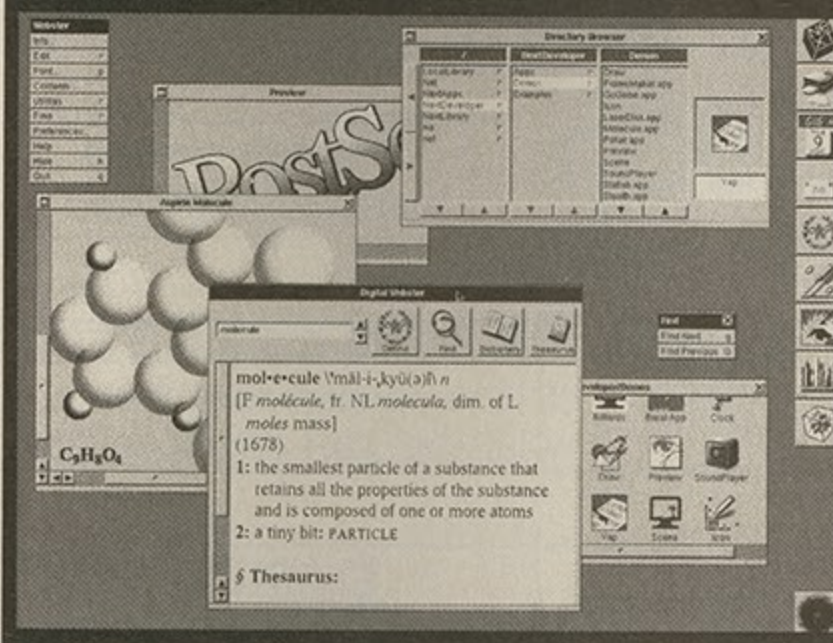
Webster
Info
Edit
Font
Contents
Utilities
Fine
Preferences
Help
Hide
Quit

Directory Browser
/
NextDeveloper
Demos
LocalLibrary
Apps
NextApps
NextDeveloper
NextLibrary
Demos
Examples
Draw
Molecule.app
Preview
Scene
SoundPlayer
Yap

Preview
PostSc

Aspirin Molecule
$C_9H_8O_4$

Digital Webster
molecule
Definitions
Find
Dictionary
Thesaurus
mol•e•cule \'mäl-i-ˌkyü(ə)l\ n
[F molécule, fr. NL molecula, dim. of L moles mass]
(1678)
1: the smallest particle of a substance that retains all the properties of the substance and is composed of one or more atoms
2: a tiny bit: PARTICLE

§ Thesaurus:

Find
Find Next
Find Previous

DeveloperDemos
Billiards
BreakApp
Clock
Draw
Preview
SoundPlayer
Yap
Scene
Icon